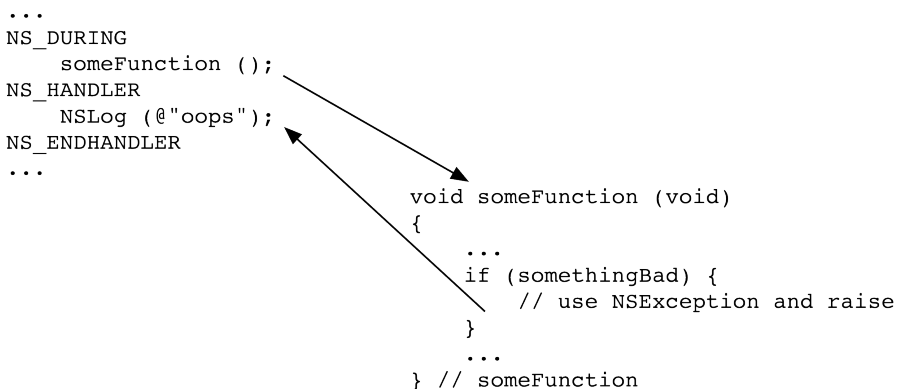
...
NS_DURING
    someFunction ();
NS_HANDLER
    NSLog (@"oops");
NS_ENDHANDLER
...

void someFunction (void)
{
    ...
    if (somethingBad) {
        // use NSException and raise
    }
    ...
} // someFunction